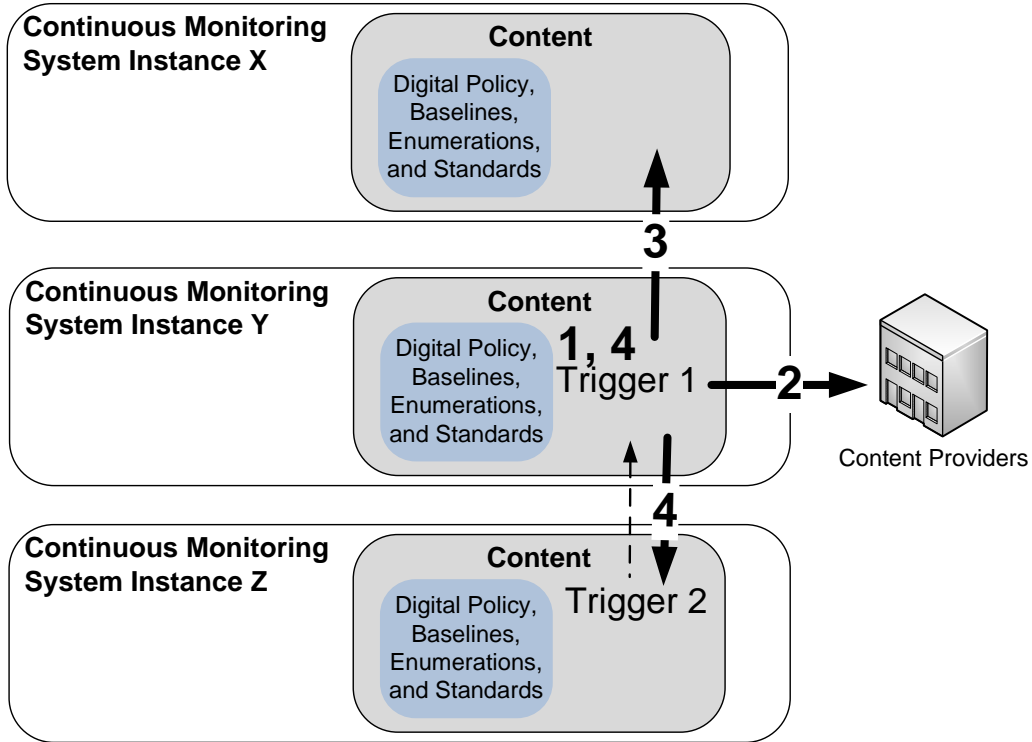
Continuous Monitoring System Instance X

Content

Digital Policy, Baselines, Enumerations, and Standards

3

Continuous Monitoring System Instance Y

Content

1, 4

Digital Policy, Baselines, Enumerations, and Standards

Trigger 1

2

Content Providers

4

Continuous Monitoring System Instance Z

Content

Trigger 2

Digital Policy, Baselines, Enumerations, and Standards